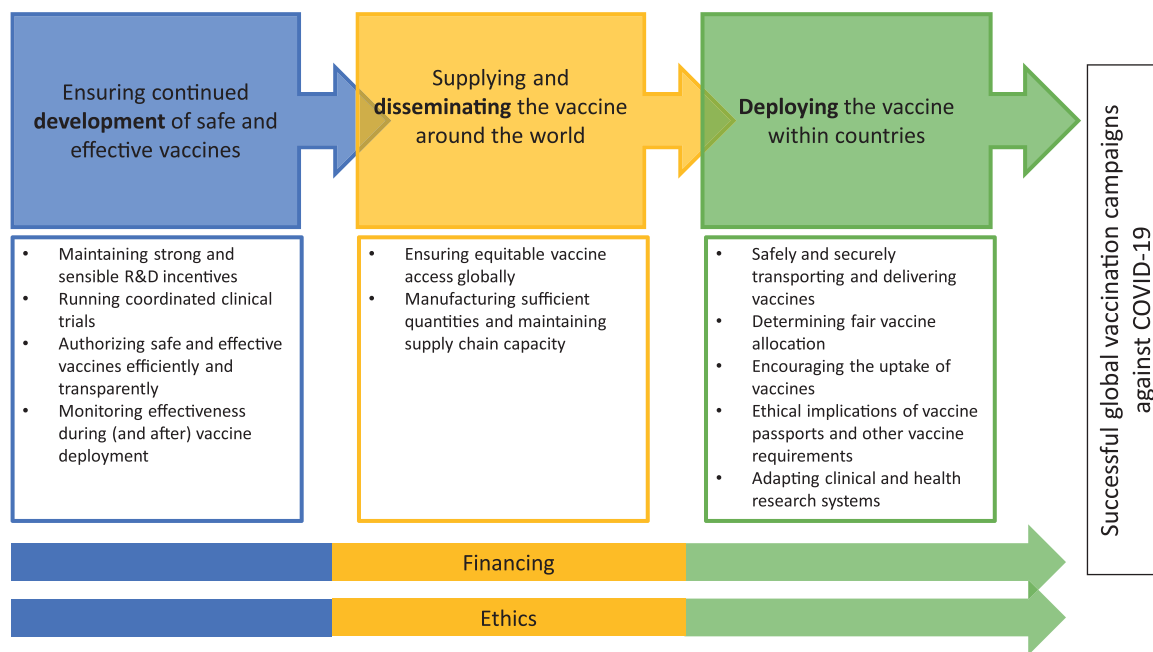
Ensuring continued **development** of safe and effective vaccines

Supplying and **disseminating** the vaccine around the world

**Deploying** the vaccine within countries

- Maintaining strong and sensible R&D incentives
- Running coordinated clinical trials
- Authorizing safe and effective vaccines efficiently and transparently
- Monitoring effectiveness during (and after) vaccine deployment

- Ensuring equitable vaccine access globally
- Manufacturing sufficient quantities and maintaining supply chain capacity

- Safely and securely transporting and delivering vaccines
- Determining fair vaccine allocation
- Encouraging the uptake of vaccines
- Ethical implications of vaccine passports and other vaccine requirements
- Adapting clinical and health research systems

Financing

Ethics

Successful global vaccination campaigns against COVID-19